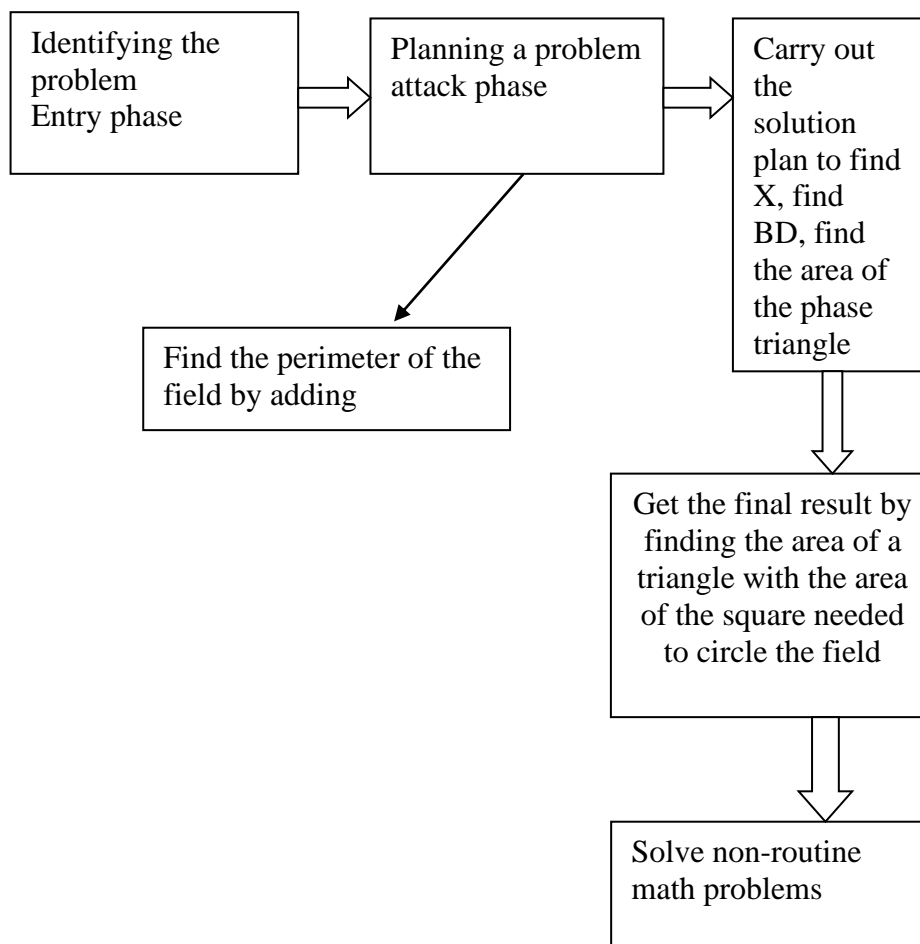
Identifying the problem
Entry phase

Planning a problem attack phase

Carry out the solution plan to find X, find BD, find the area of the phase triangle

Find the perimeter of the field by adding

Get the final result by finding the area of a triangle with the area of the square needed to circle the field

Solve non-routine math problems